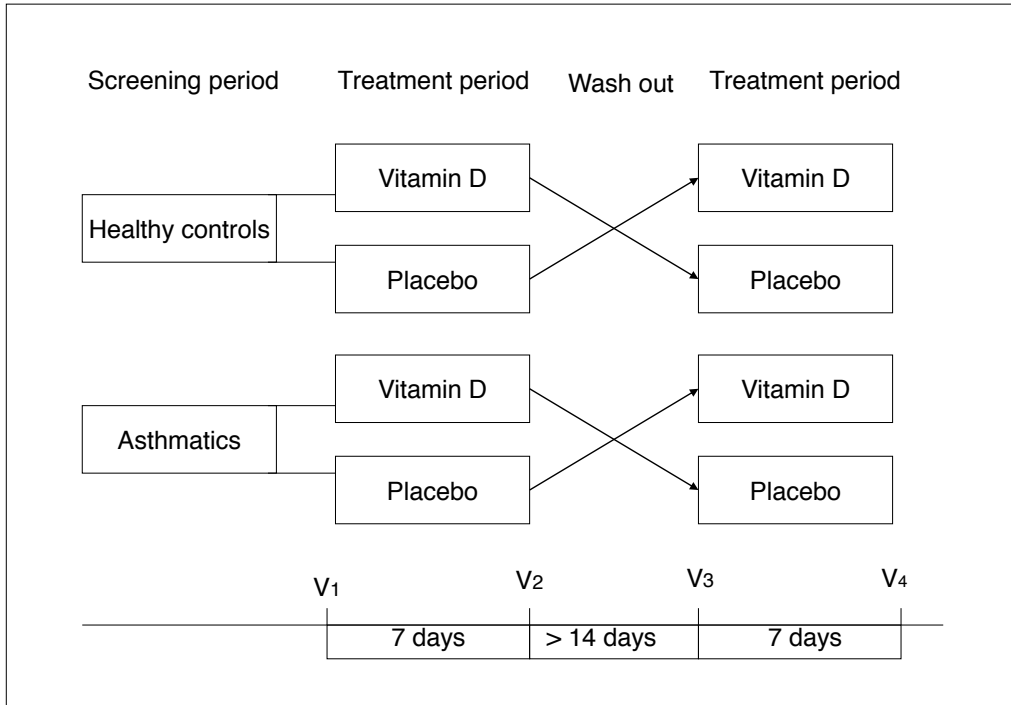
Screening period Treatment period Wash out Treatment period

Healthy controls

Vitamin D

Placebo

Vitamin D

Placebo

Asthmatics

Vitamin D

Placebo

Vitamin D

Placebo

$V_1$ $V_2$ $V_3$ $V_4$

7 days > 14 days 7 days